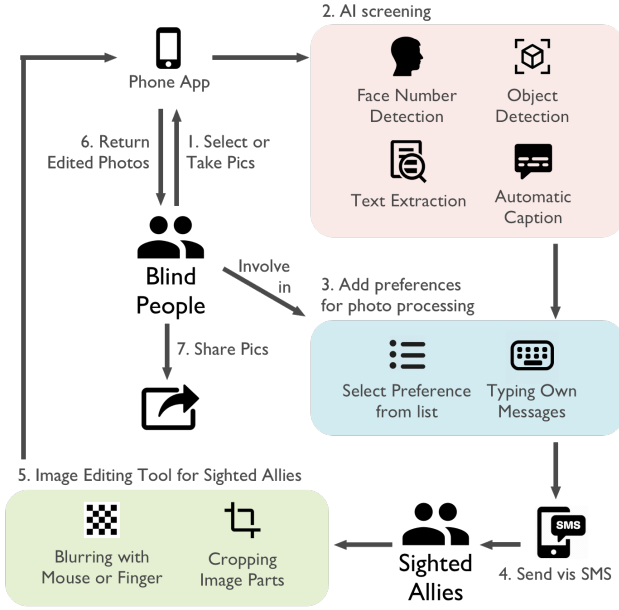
Phone App

2. AI screening

Face Number Detection

Object Detection

Text Extraction

Automatic Caption

6. Return Edited Photos

1. Select or Take Pics

Blind People

Involve in

3. Add preferences for photo processing

Select Preference from list

Typing Own Messages

7. Share Pics

5. Image Editing Tool for Sighted Allies

Blurring with Mouse or Finger

Cropping Image Parts

Sighted Allies

SMS

4. Send vis SMS